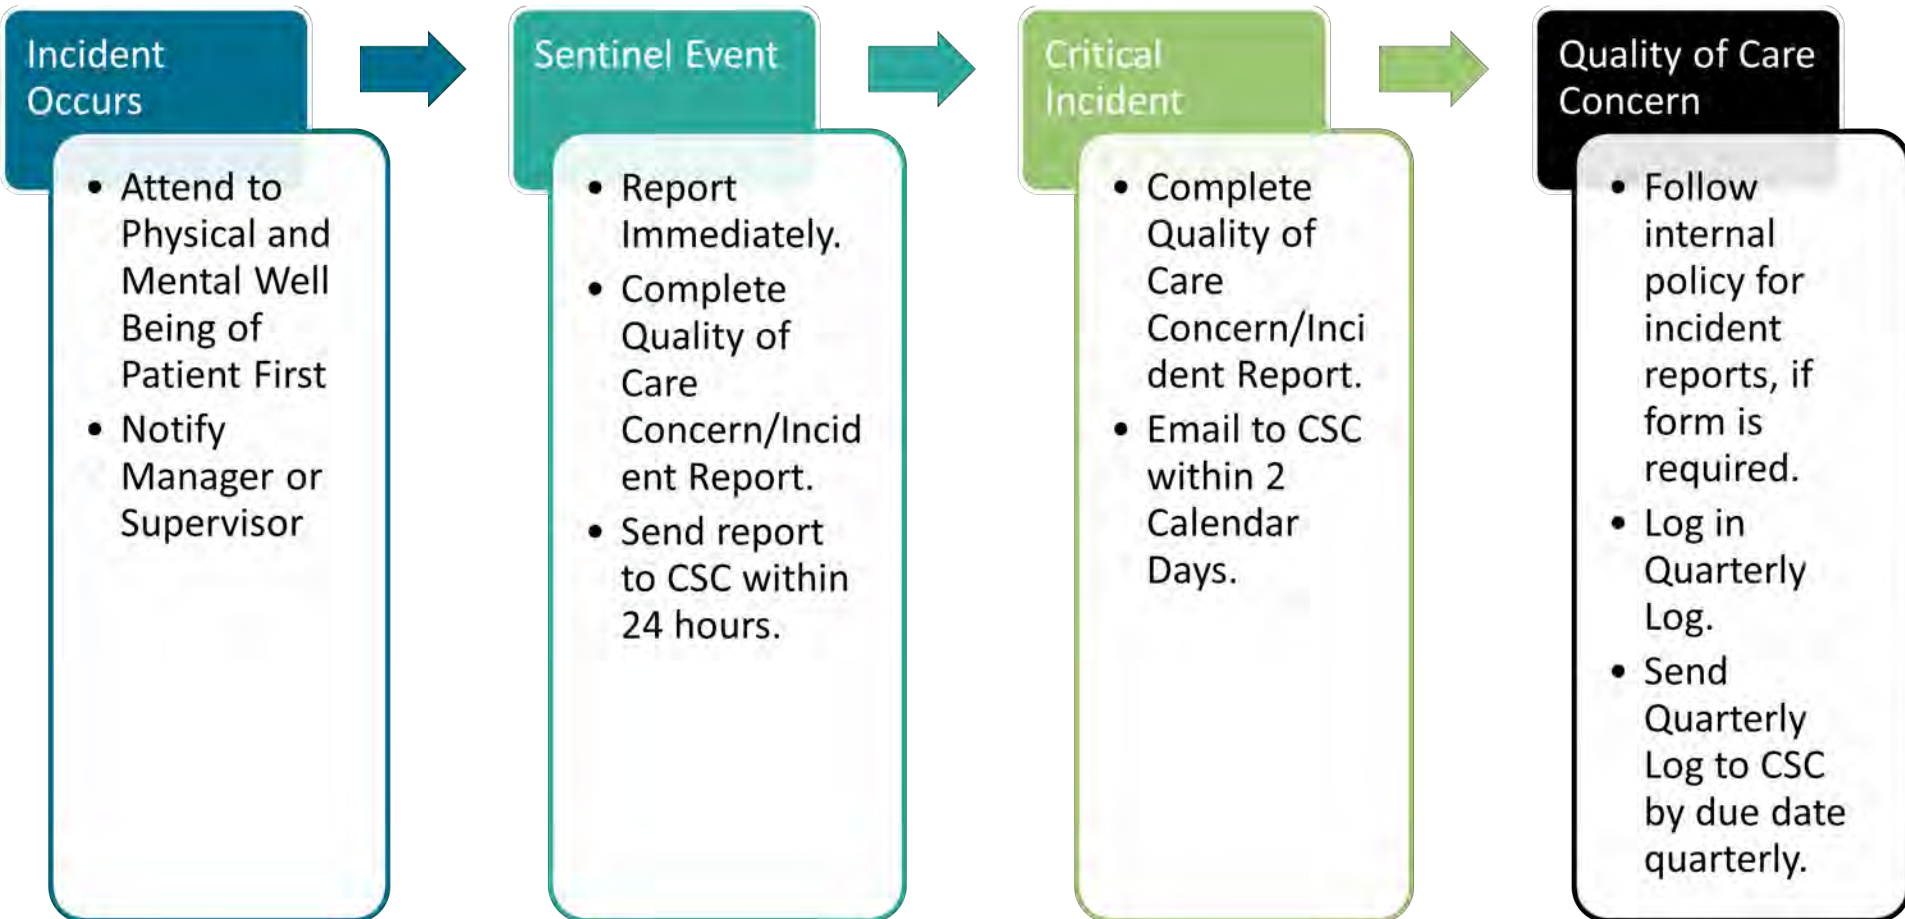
Incident Occurs

- Attend to Physical and Mental Well Being of Patient First
- Notify Manager or Supervisor

Sentinel Event

- Report Immediately.
- Complete Quality of Care Concern/Incident Report.
- Send report to CSC within 24 hours.

Critical Incident

- Complete Quality of Care Concern/Incident Report.
- Email to CSC within 2 Calendar Days.

Quality of Care Concern

- Follow internal policy for incident reports, if form is required.
- Log in Quarterly Log.
- Send Quarterly Log to CSC by due date quarterly.